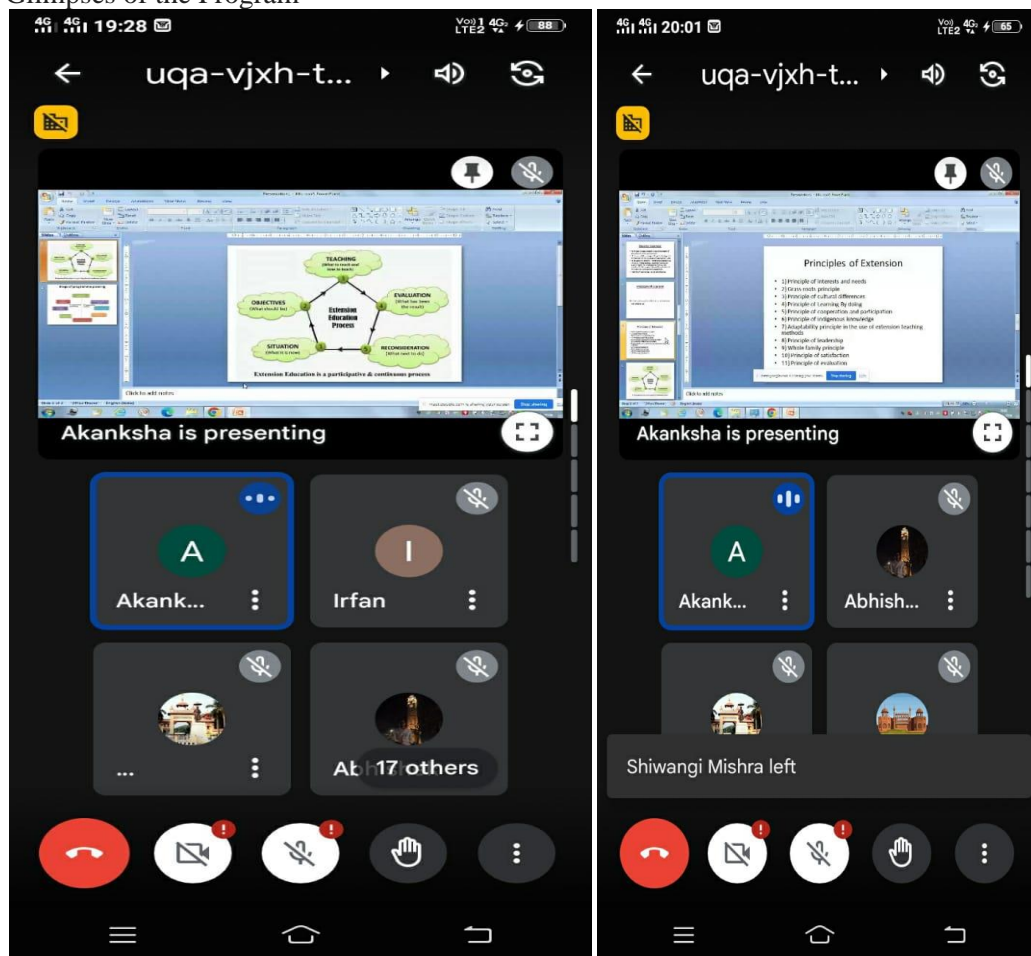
Glimpses of the Program

4G 4G 19:28

Vo) 1 LTE2 4G 88

uqa-vjxh-t...

TEACHING (What to teach and how to teach)

OBJECTIVES (What should be)

Extension Education Process

EVALUATION (What has been the result)

SITUATION (What it is now)

RECONSIDERATION (What next to do)

Extension Education is a participative & continuous process

Click to add notes

Stop sharing

Akanksha is presenting

A

Akank...

I

Irfan

...

Ab 17 others

4G 4G 20:01

Vo) LTE2 4G 65

uqa-vjxh-t...

Principles of Extension

1) Principle of interests and needs
2) Grass roots principle
3) Principle of cultural differences
4) Principle of Learning By doing
5) Principle of cooperation and participation
6) Principle of indigenous knowledge
7) Adaptability principle in the use of extension teaching methods
8) Principle of leadership
9) Whole family principle
10) Principle of satisfaction
11) Principle of evaluation

Click to add notes

Akanksha is presenting

A

Akank...

Abhish...

Shiwangi Mishra left